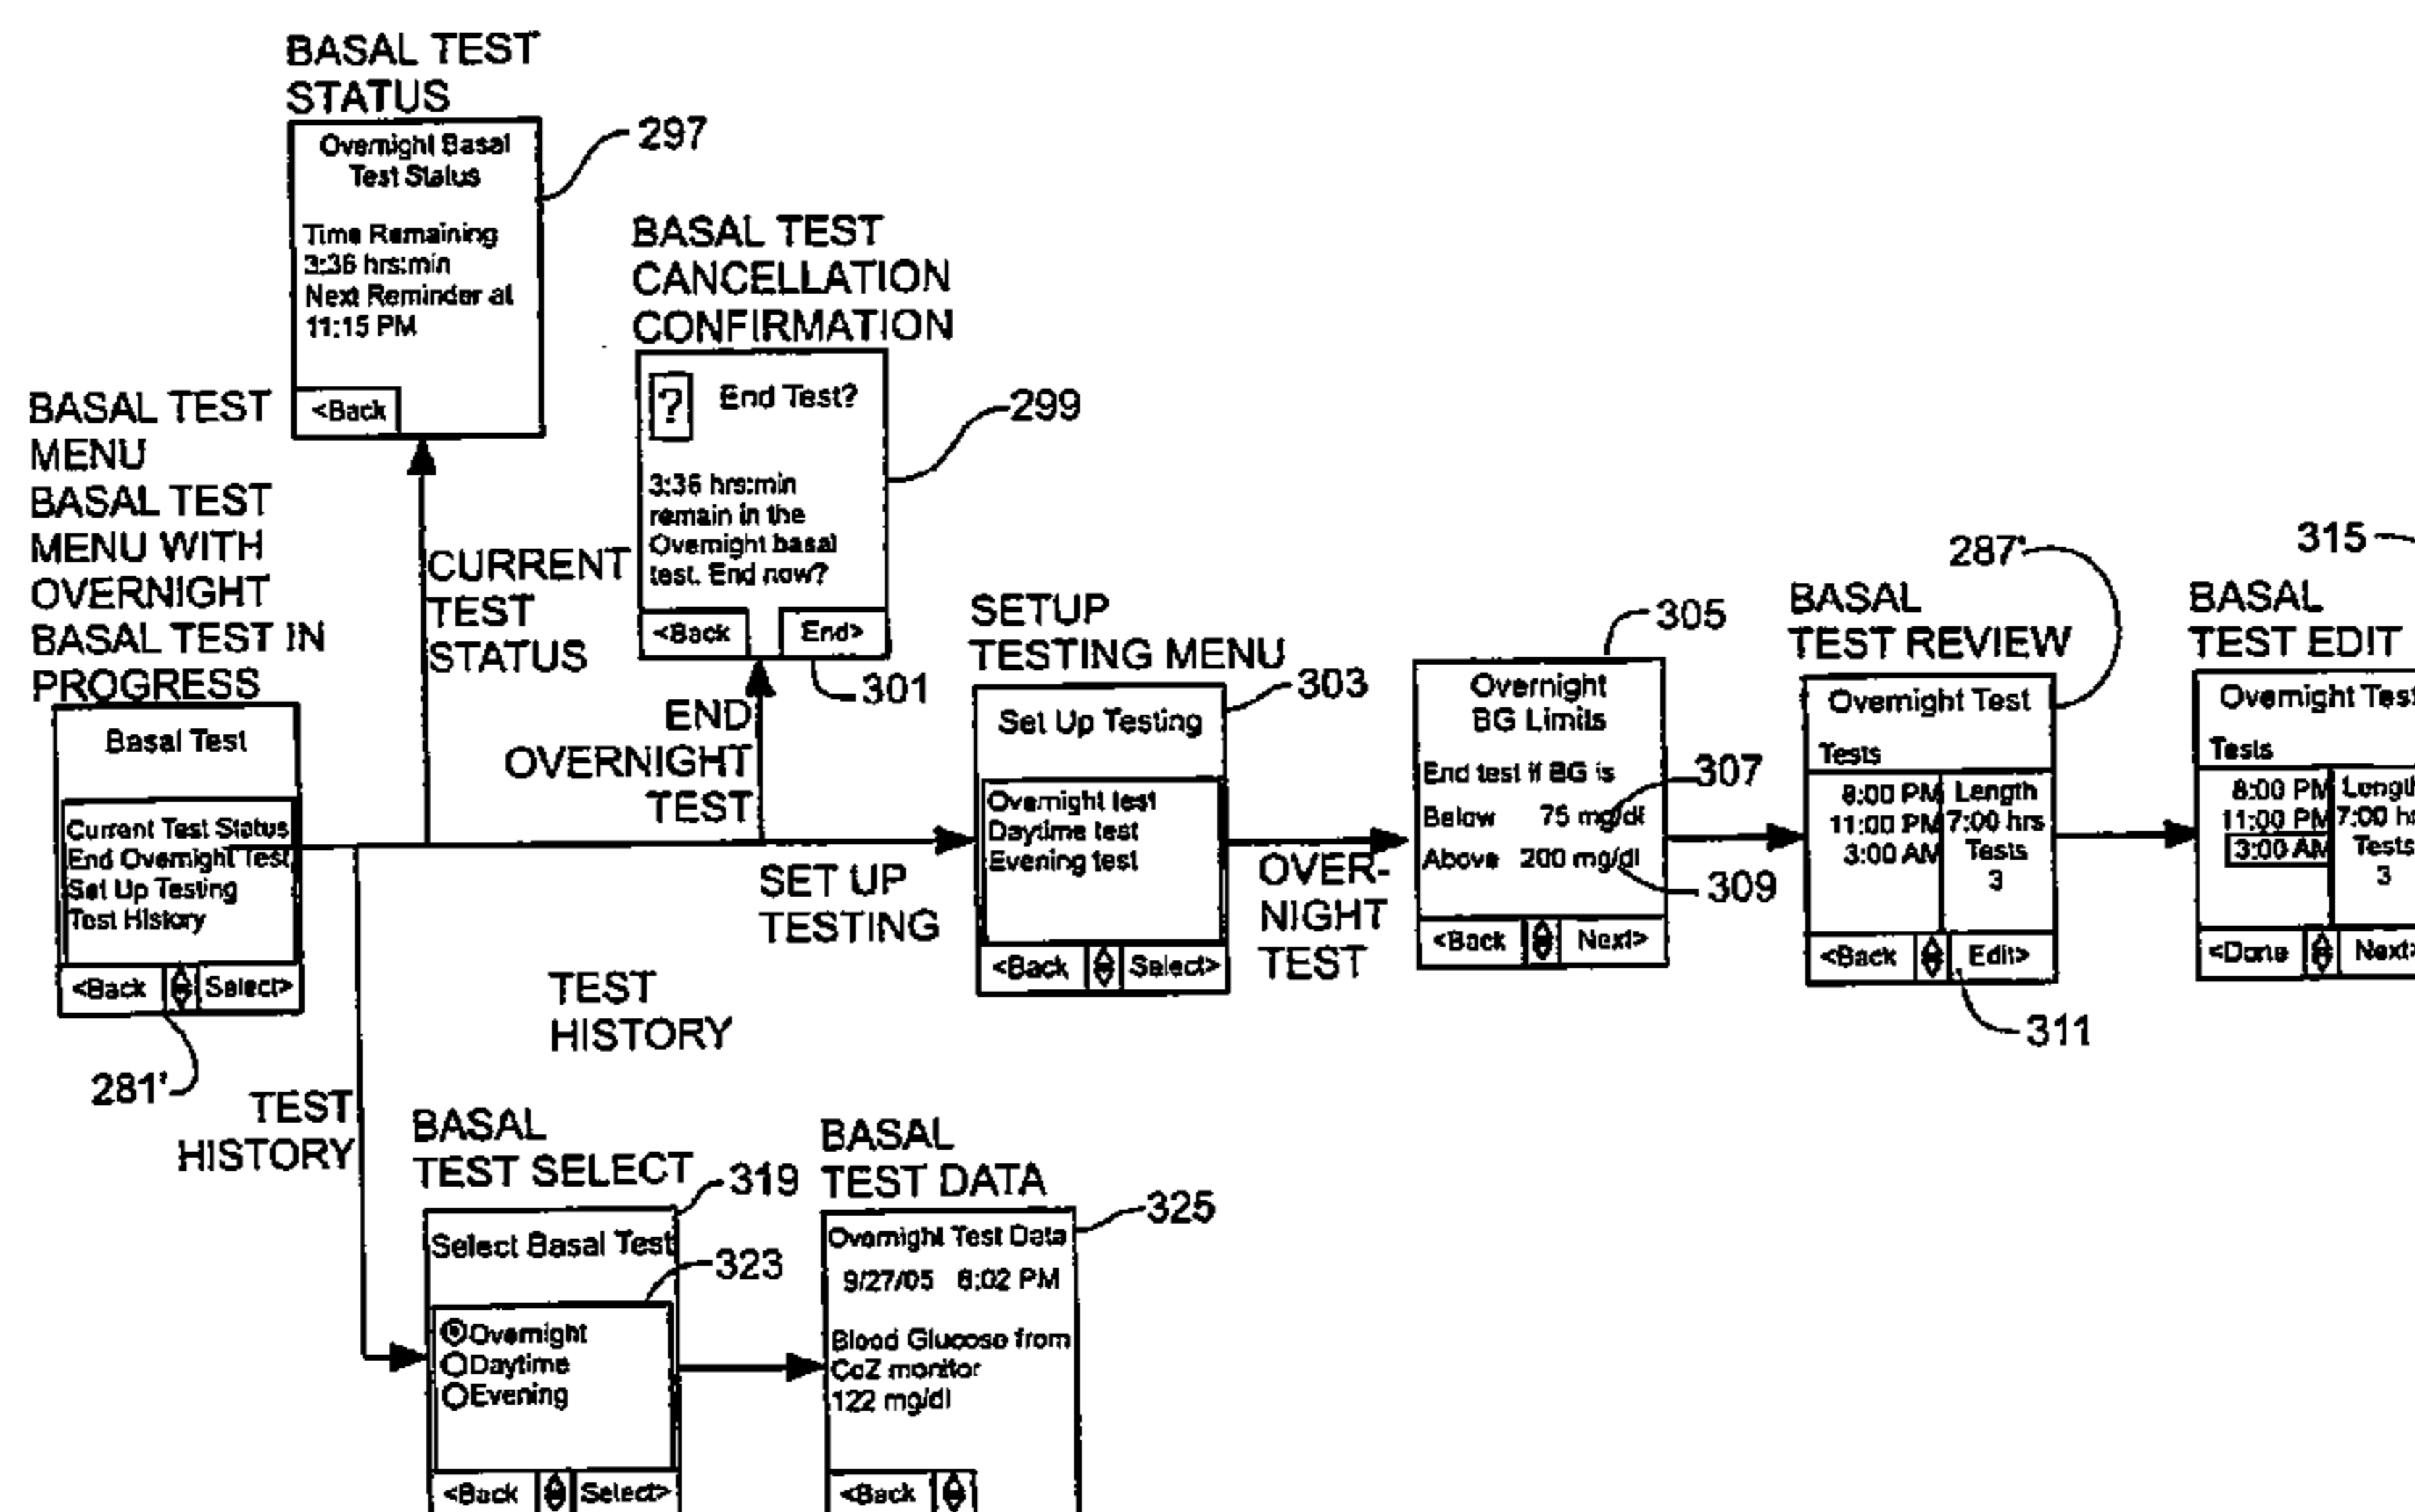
BASAL TEST STATUS

Overnight Basal Test Status

Time Remaining 3:36 hrs:min Next Reminder at 11:15 PM

<Back

297

BASAL TEST CANCELLATION CONFIRMATION

? End Test?

3:36 hrs:min remain in the Overnight basal test. End now?

<Back End>

299

301

BASAL TEST MENU BASAL TEST MENU WITH OVERNIGHT BASAL TEST IN PROGRESS

Basal Test

Current Test Status
End Overnight Test
Set Up Testing
Test History

<Back Select>

281'

CURRENT TEST STATUS

END OVERNIGHT TEST

SET UP TESTING

TEST HISTORY

SETUP TESTING MENU

Set Up Testing

Overnight test
Daytime test
Evening test

<Back Select>

303

OVER-NIGHT TEST

305

Overnight BG Limits

End test if BG is
Below 75 mg/dl
Above 200 mg/dl

<Back Next>

307

309

287'

BASAL TEST REVIEW

Overnight Test

Tests

8:00 PM
11:00 PM
3:00 AM

Length 7:00 hrs Tests 3

<Back Edit>

311

315

BASAL TEST EDIT

Overnight Test

Tests

8:00 PM
11:00 PM
3:00 AM

Length 7:00 h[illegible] Tests 3

<Done Next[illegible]

TEST HISTORY

BASAL TEST SELECT

319

Select Basal Test

323

Overnight
Daytime
Evening

<Back Select>

BASAL TEST DATA

325

Overnight Test Data
9/27/05 6:02 PM

Blood Glucose from CoZ monitor
122 mg/dl

<Back